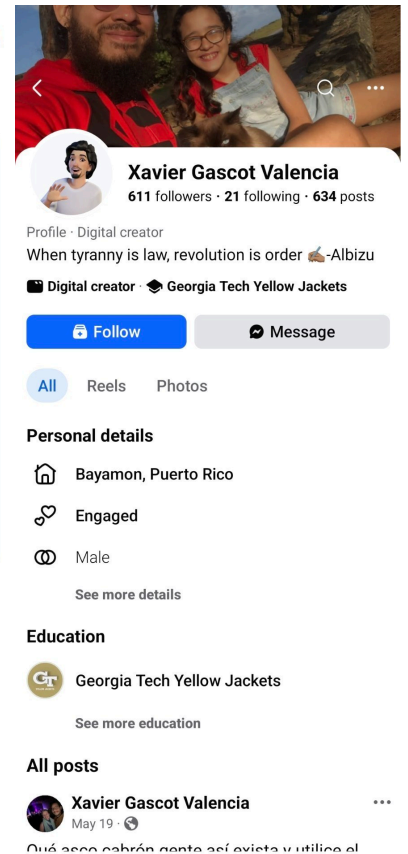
Xavier Gascot Valencia
611 followers · 21 following · 634 posts

Profile · Digital creator
When tyranny is law, revolution is order ✍🏽-Albizu

Digital creator · Georgia Tech Yellow Jackets

Follow
Message

All
Reels
Photos

Personal details

Bayamon, Puerto Rico

Engaged

Male

See more details

Education

Georgia Tech Yellow Jackets

See more education

All posts

Xavier Gascot Valencia
May 19 ·

Qué asco cabrón gente así exista y utilice el